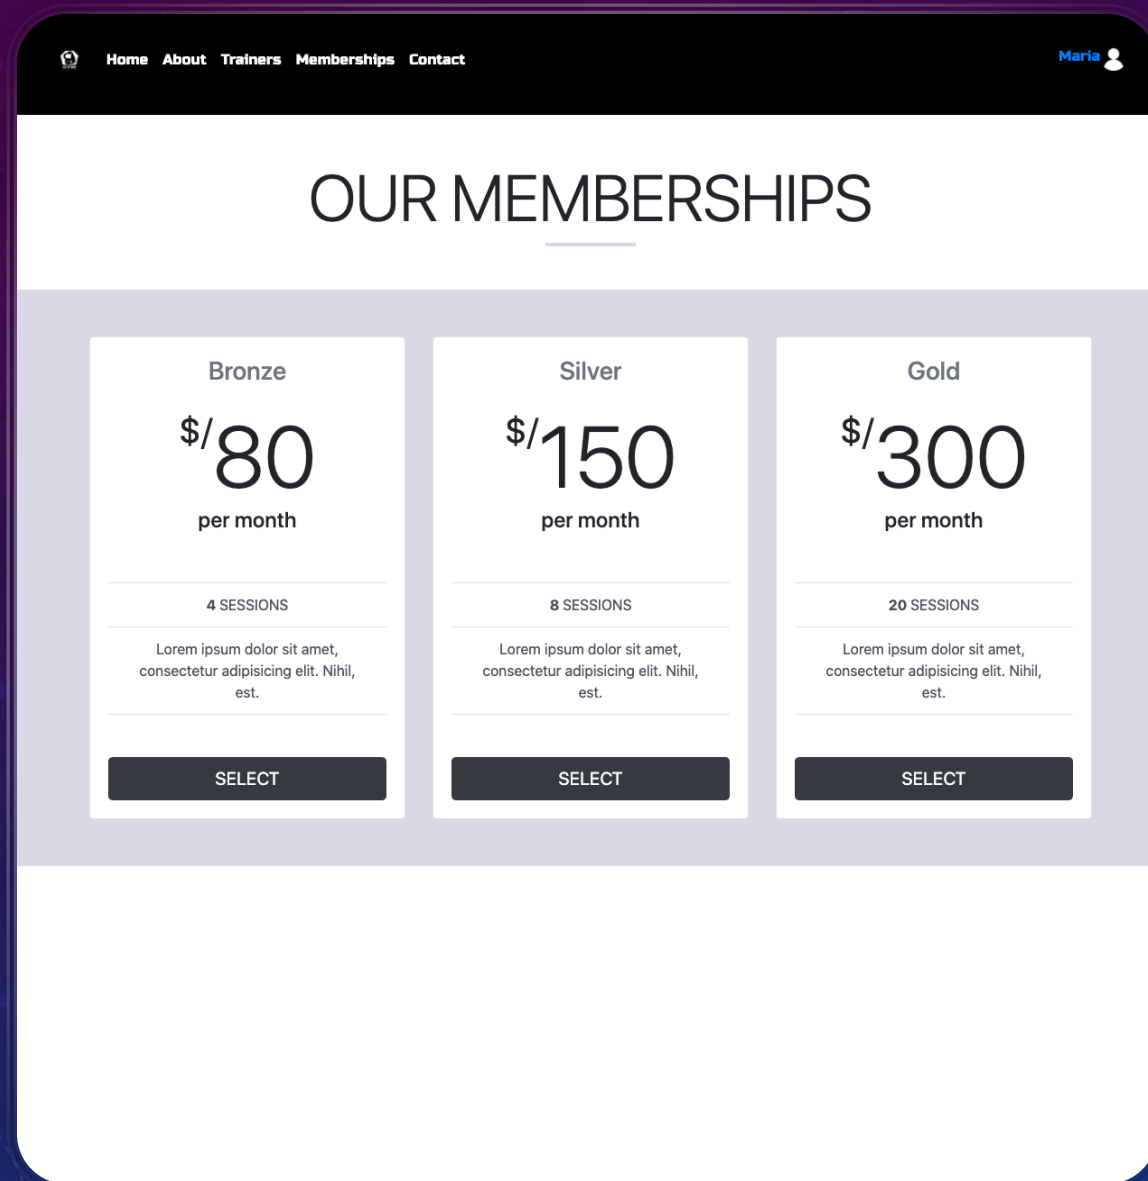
Home About Trainers Memberships Contact

Maria

OUR MEMBERSHIPS

Bronze

$/80

per month

4 SESSIONS

Lorem ipsum dolor sit amet, consectetur adipisicing elit. Nihil, est.

SELECT

Silver

$/150

per month

8 SESSIONS

Lorem ipsum dolor sit amet, consectetur adipisicing elit. Nihil, est.

SELECT

Gold

$/300

per month

20 SESSIONS

Lorem ipsum dolor sit amet, consectetur adipisicing elit. Nihil, est.

SELECT